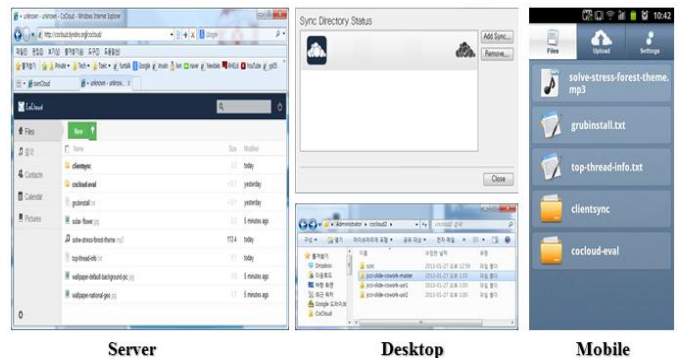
unknown - unknown - CoCloud - Windows Internet Explorer

http://cocloud.kyobo.org/cocloud/

Google

CoCloud

unknown - unknown

CoCloud

Files

Contacts

Calendar

Pictures

New

Name

Size

Modified

clientsync

today

cocloud-eval

yesterday

grubinstall.txt

yesterday

solar_flower

5 minutes ago

solve-stress-forest-theme.mp3

today

top-thread-info.txt

today

wallpaper-default-background.jpg

5 minutes ago

wallpaper-natural-geo.jpg

5 minutes ago

Sync Directory Status

Add Sync...

Remove...

Close

Administrator › cocloud2 ›

Dropbox

CoCloud

sync

jcci-slide-cowork-master

jcci-slide-cowork-usr1

jcci-slide-cowork-usr2

2013-01-27

10:42

Files

Upload

Settings

solve-stress-forest-theme.mp3

grubinstall.txt

top-thread-info.txt

clientsync

cocloud-eval

Server

Desktop

Mobile